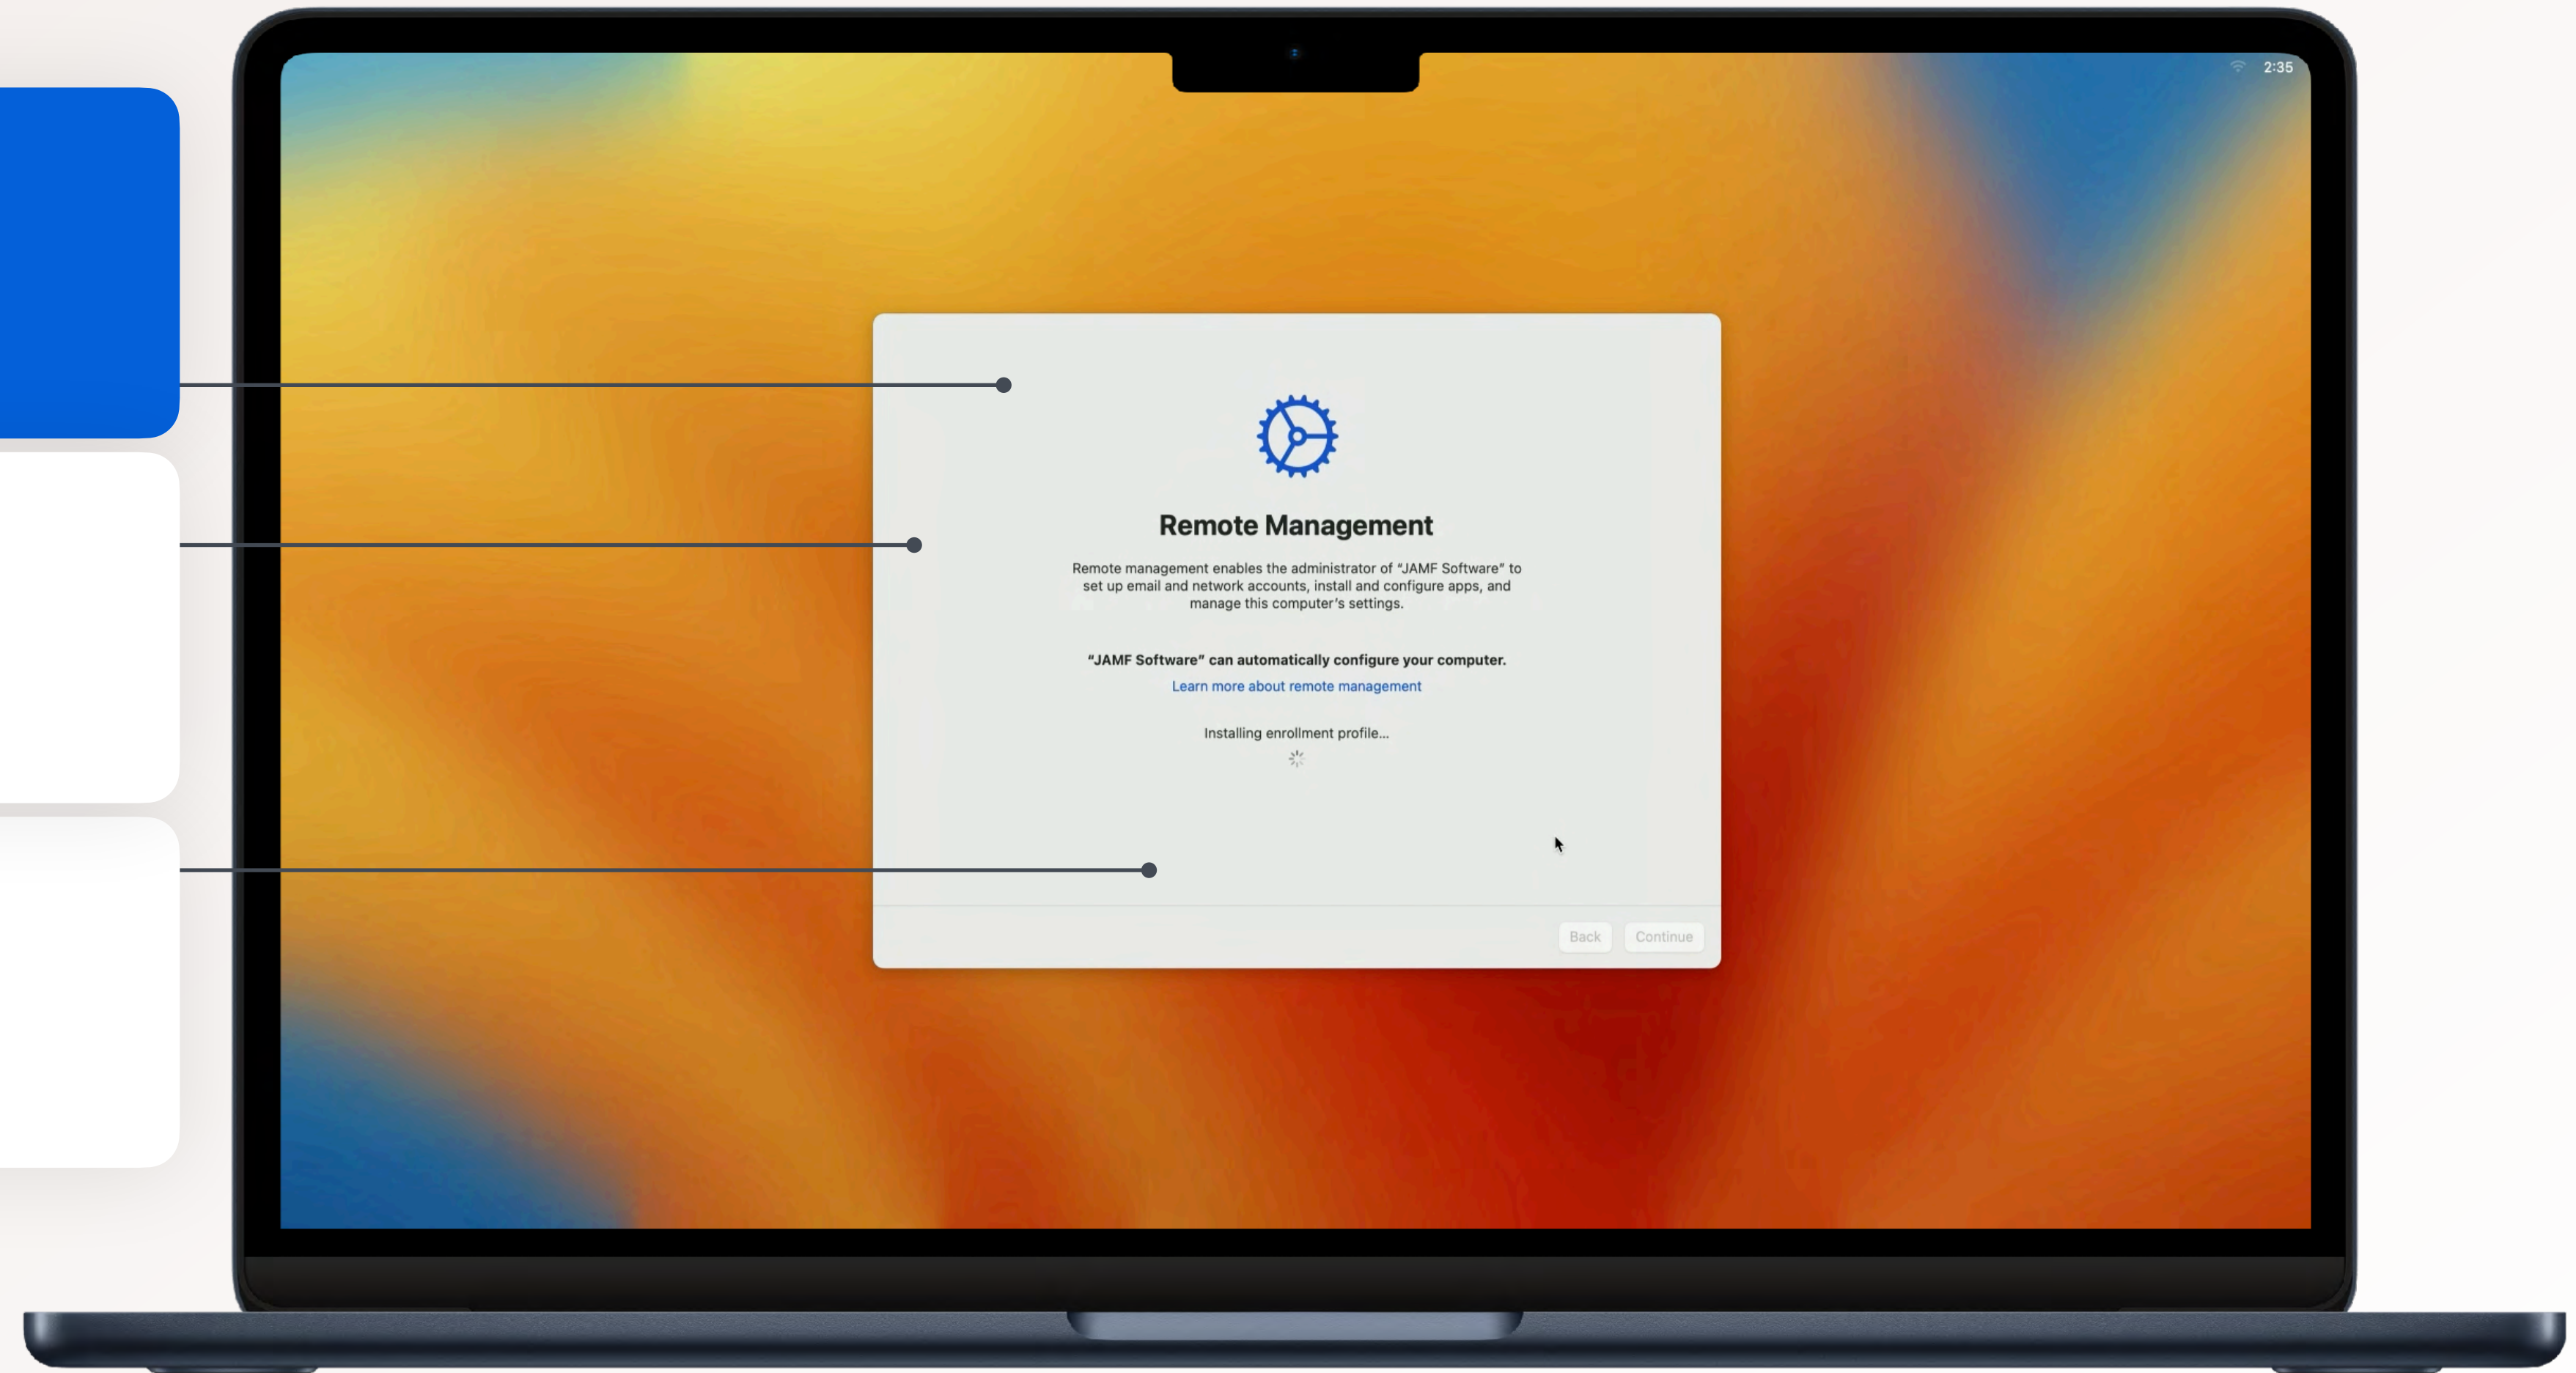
2:35

Remote Management

Remote management enables the administrator of “JAMF Software” to set up email and network accounts, install and configure apps, and manage this computer’s settings.

“JAMF Software” can automatically configure your computer.

Learn more about remote management

Installing enrollment profile...

Back

Continue